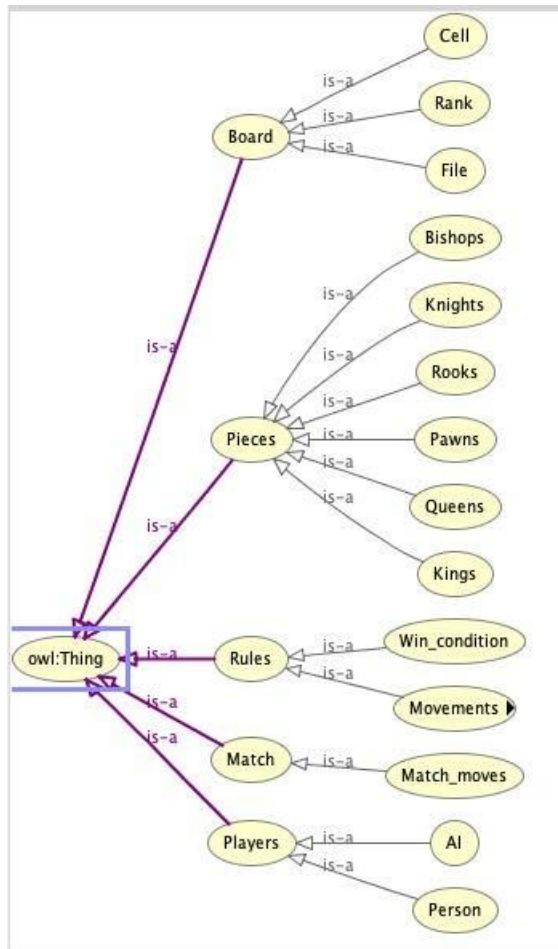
Cell

is-a

Rank

is-a

Board

is-a

File

Bishops

is-a

Knights

is-a

is-a

Rooks

is-a

Pieces

is-a

Pawns

is-a

is-a

Queens

is-a

is-a

Kings

is-a

Win_condition

owl:Thing

is-a

Rules

is-a

is-a

Movements

is-a

is-a

Match

is-a

Match_moves

Players

is-a

AI

is-a

Person